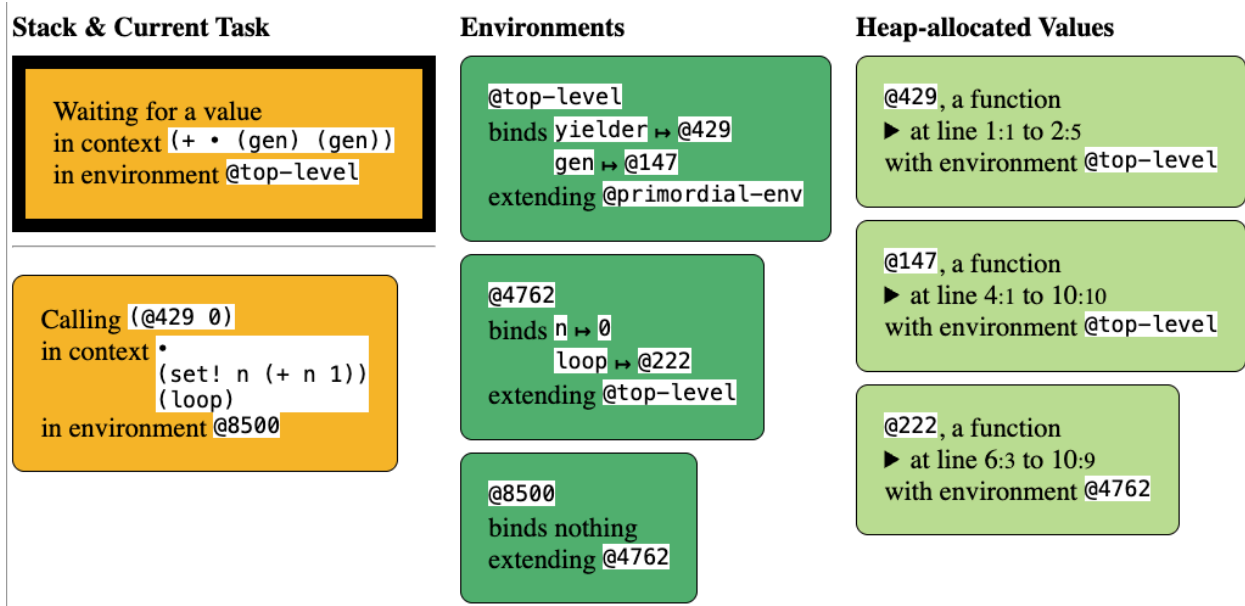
Stack & Current Task

Waiting for a value
in context (+ • (gen) (gen))
in environment @top-level

Calling (@429 0)
in context •
(set! n (+ n 1))
(loop)
in environment @8500

Environments

@top-level
binds yielder ↦ @429
gen ↦ @147
extending @primordial-env

@4762
binds n ↦ 0
loop ↦ @222
extending @top-level

@8500
binds nothing
extending @4762

Heap-allocated Values

@429, a function
▶ at line 1:1 to 2:5
with environment @top-level

@147, a function
▶ at line 4:1 to 10:10
with environment @top-level

@222, a function
▶ at line 6:3 to 10:9
with environment @4762